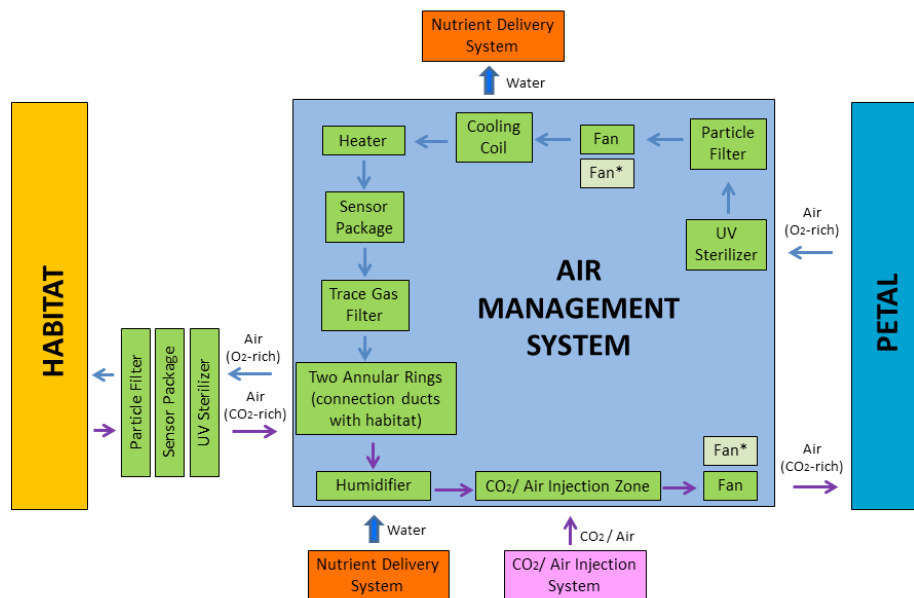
Nutrient Delivery System

Water

HABITAT

Particle Filter

Sensor Package

UV Sterilizer

Air ($O_2$-rich)

Air ($CO_2$-rich)

Heater

Cooling Coil

Fan

Fan*

Particle Filter

Sensor Package

Trace Gas Filter

Two Annular Rings (connection ducts with habitat)

AIR MANAGEMENT SYSTEM

UV Sterilizer

Air ($O_2$-rich)

PETAL

Humidifier

$CO_2$/ Air Injection Zone

Fan*

Fan

Air ($CO_2$-rich)

Water

$CO_2$ / Air

Nutrient Delivery System

$CO_2$/ Air Injection System